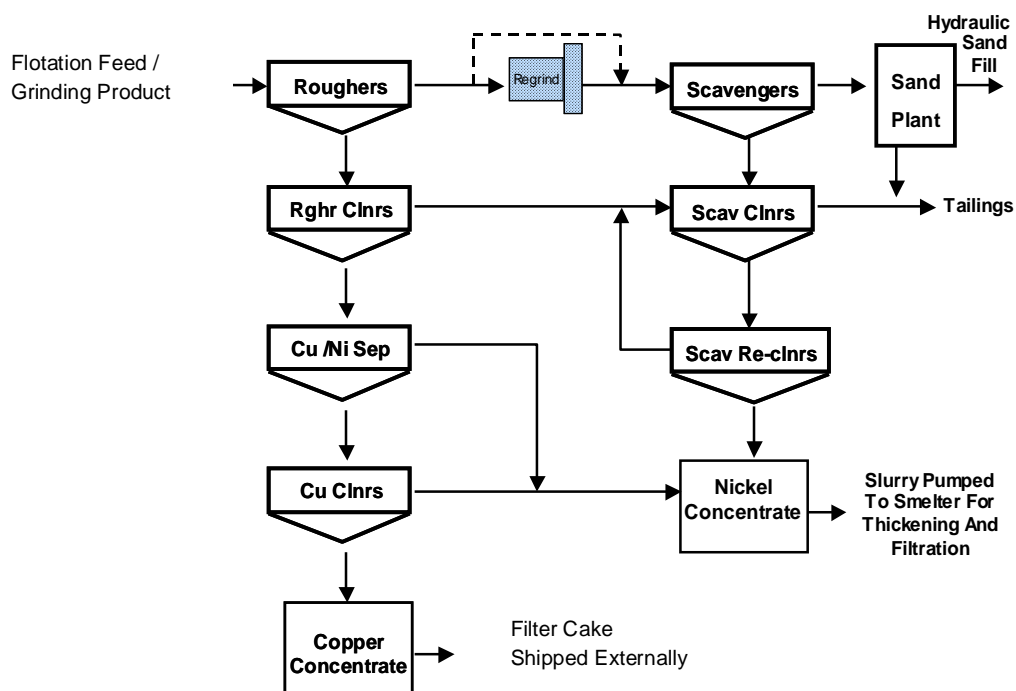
Flotation Feed / Grinding Product

Roughers

Regrind

Scavengers

Sand Plant

Hydraulic Sand Fill

Rghr Clnrs

Scav Clnrs

Tailings

Cu /Ni Sep

Scav Re-clnrs

Cu Clnrs

Nickel Concentrate

Slurry Pumped To Smelter For Thickening And Filtration

Copper Concentrate

Filter Cake Shipped Externally